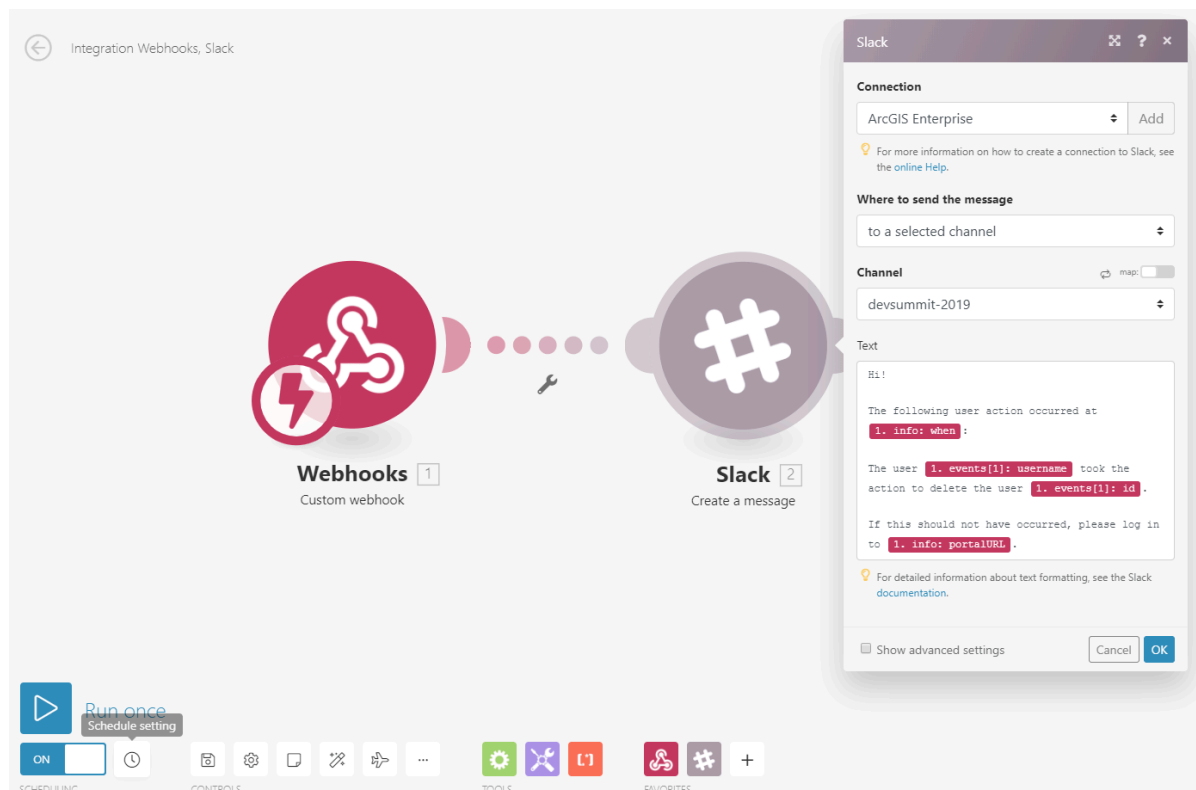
Integration Webhooks, Slack

Webhooks 1
Custom webhook

Slack 2
Create a message

Slack

Connection
ArcGIS Enterprise
Add
For more information on how to create a connection to Slack, see the online Help.

Where to send the message
to a selected channel

Channel
map:
devsummit-2019

Text
Hi!

The following user action occurred at 1. info: when :

The user 1. events[1]: username took the action to delete the user 1. events[1]: id .

If this should not have occurred, please log in to 1. info: portalURL .

For detailed information about text formatting, see the Slack documentation.

Show advanced settings
Cancel
OK

Run once
Schedule setting
ON
SCHEDULING
CONTROLS
TOOLS
FAVORITES